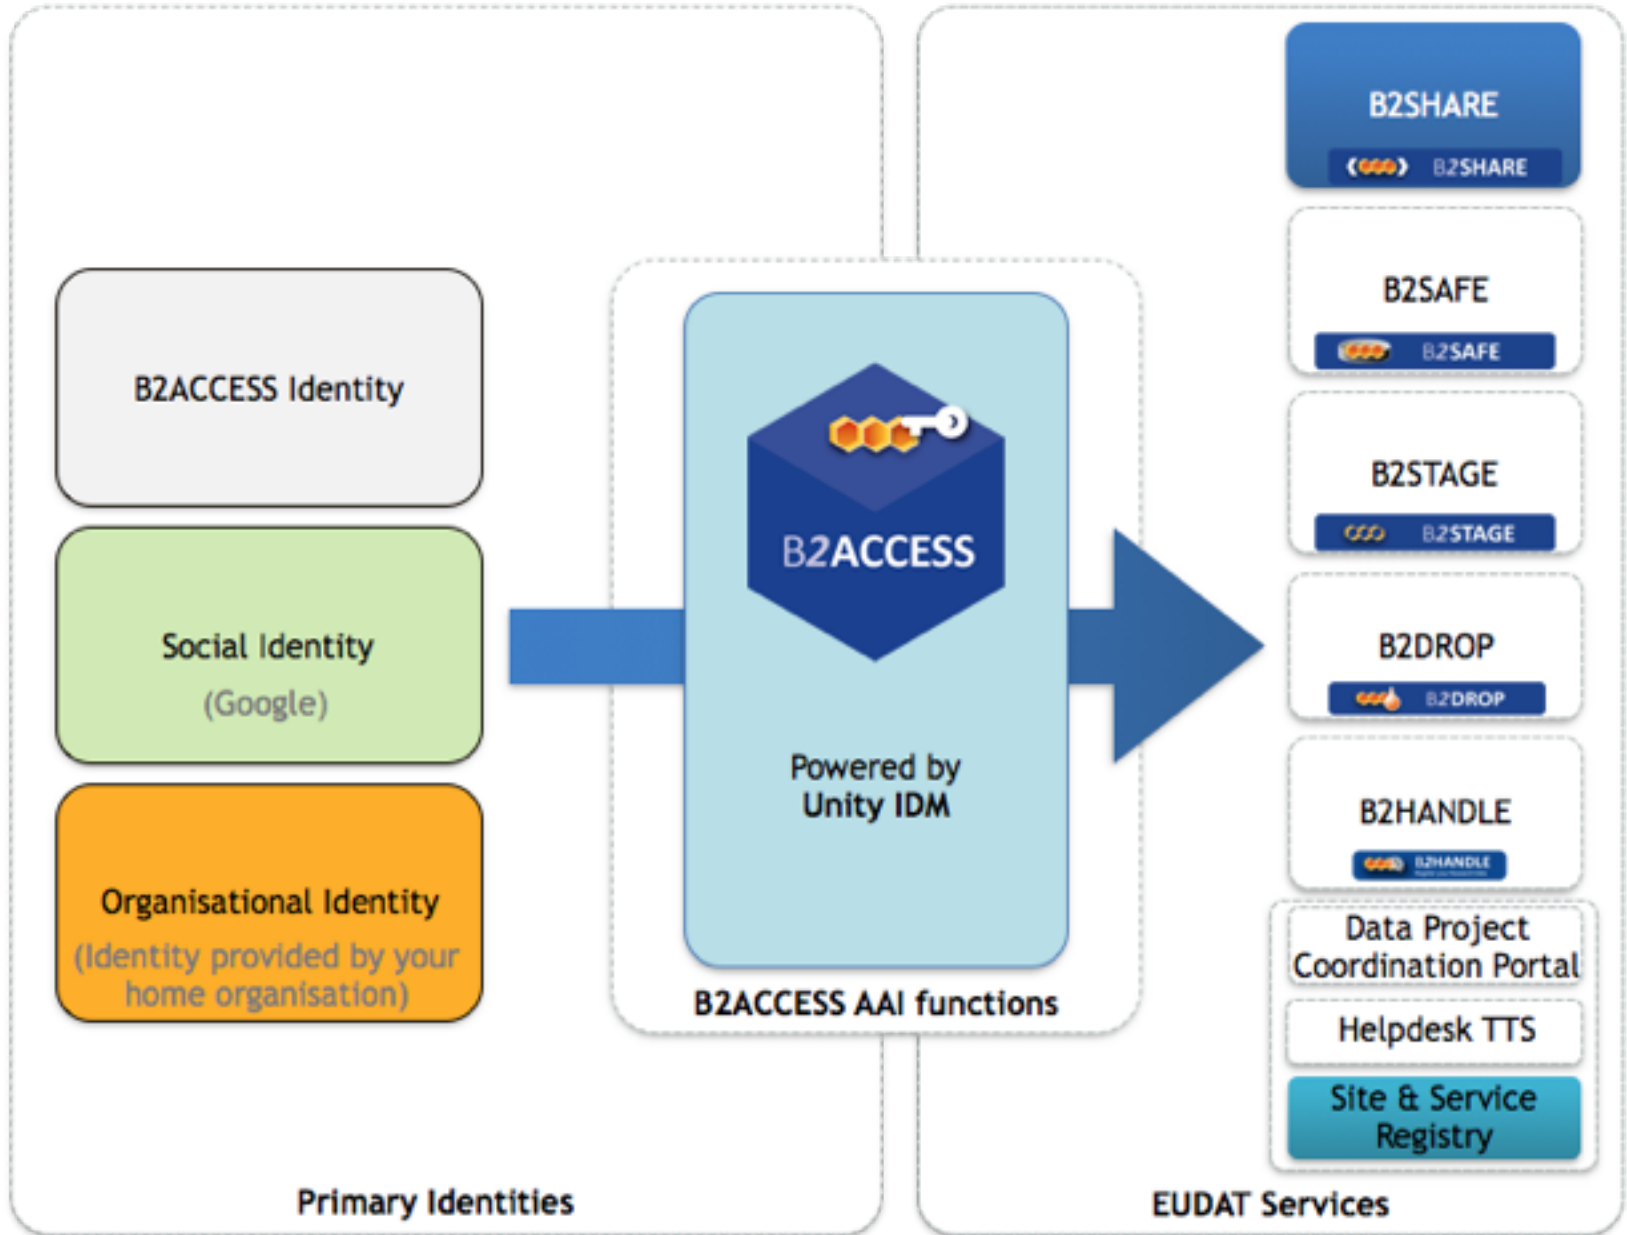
B2ACCESS Identity

Social Identity
(Google)

Organisational Identity
(Identity provided by your home organisation)

Primary Identities

B2ACCESS

Powered by
Unity IDM

B2ACCESS AAI functions

B2SHARE
B2SHARE

B2SAFE
B2SAFE

B2STAGE
B2STAGE

B2DROP
B2DROP

B2HANDLE
B2HANDLE

Data Project Coordination Portal

Helpdesk TTS

Site & Service Registry

EUDAT Services